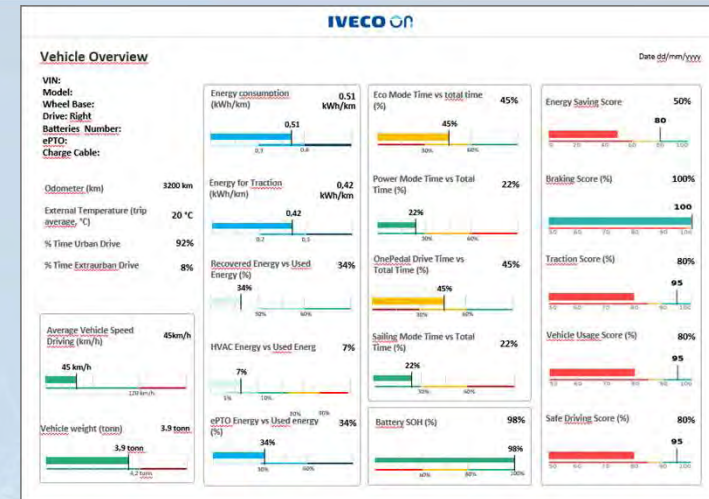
IVECO ON

Vehicle Overview

Date dd/mm/yyyy

VIN:
Model:
Wheel Base:
Drive: Right
Batteries Number:
ePTO:
Charge Cable:

Odometer (km) 3200 km

External Temperature (trip average, °C) 20 °C

% Time Urban Drive 92%

% Time Extraurban Drive 8%

Average Vehicle Speed Driving (km/h) 45km/h
45 km/h
120 km/h

Vehicle weight (tonn) 3.9 tonn
3,9 tonn
4,2 tonn

Energy consumption (kWh/km) 0,51 kWh/km
0,51
0,3 0,6

Energy for Traction (kWh/km) 0,42 kWh/km
0,42
0,2 0,5

Recovered Energy vs Used Energy (%) 34%
34%
30% 60%

HVAC Energy vs Used Energ 7%
7%
5% 10%

ePTO Energy vs Used energy (%) 34%
34%
30% 60%
30% 90%

Eco Mode Time vs total time (%) 45%
45%
30% 60%

Power Mode Time vs Total Time (%) 22%
22%
30% 60%

OnePedal Drive Time vs Total Time (%) 45%
45%
30% 60%

Sailing Mode Time vs Total Time (%) 22%
22%
30% 60%

Battery SOH (%) 98%
98%
60% 80% 100%

Energy Saving Score 50%
80
0 20 40 60 80 100

Braking Score (%) 100%
100
50 60 70 80 90 100

Traction Score (%) 80%
95
50 60 70 80 90 100

Vehicle Usage Score (%) 80%
95
50 60 70 80 90 100

Safe Driving Score (%) 80%
95
50 60 70 80 90 100